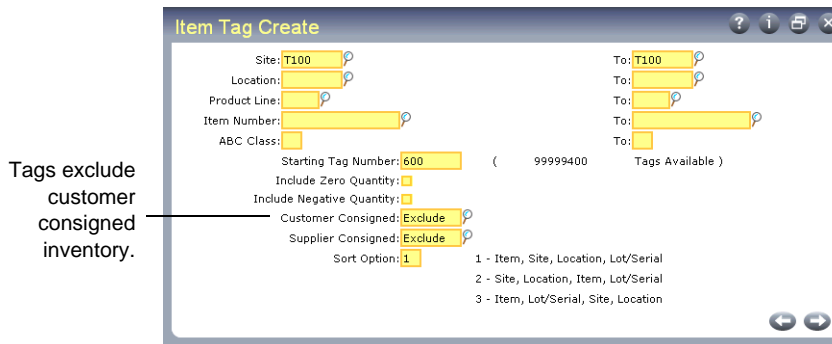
Tags exclude customer consigned inventory.

Item Tag Create

Site: T100
To: T100
Location:
To:
Product Line:
To:
Item Number:
To:
ABC Class:
To:
Starting Tag Number: 600
( 99999400 Tags Available )
Include Zero Quantity:
Include Negative Quantity:
Customer Consigned: Exclude
Supplier Consigned: Exclude
Sort Option: 1
1 - Item, Site, Location, Lot/Serial
2 - Site, Location, Item, Lot/Serial
3 - Item, Lot/Serial, Site, Location